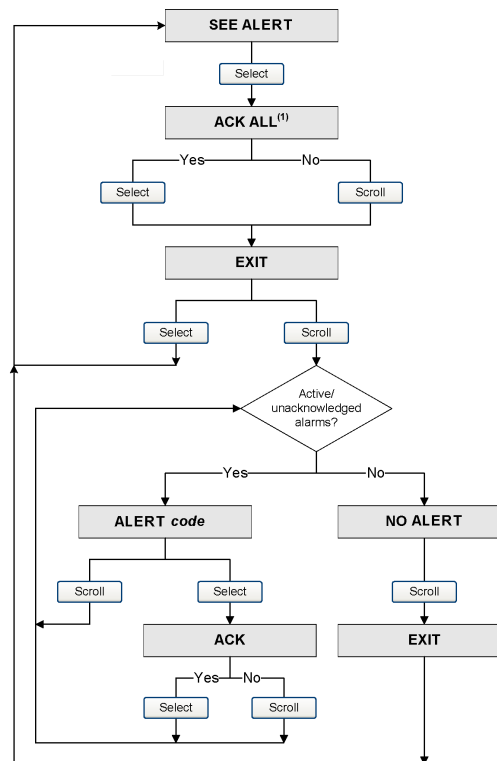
SEE ALERT

Select

ACK ALL$^{(1)}$

Yes

No

Select

Scroll

EXIT

Select

Scroll

Active/ unacknowledged alarms?

Yes

No

ALERT *code*

NO ALERT

Scroll

Select

Scroll

ACK

EXIT

Yes

No

Select

Scroll